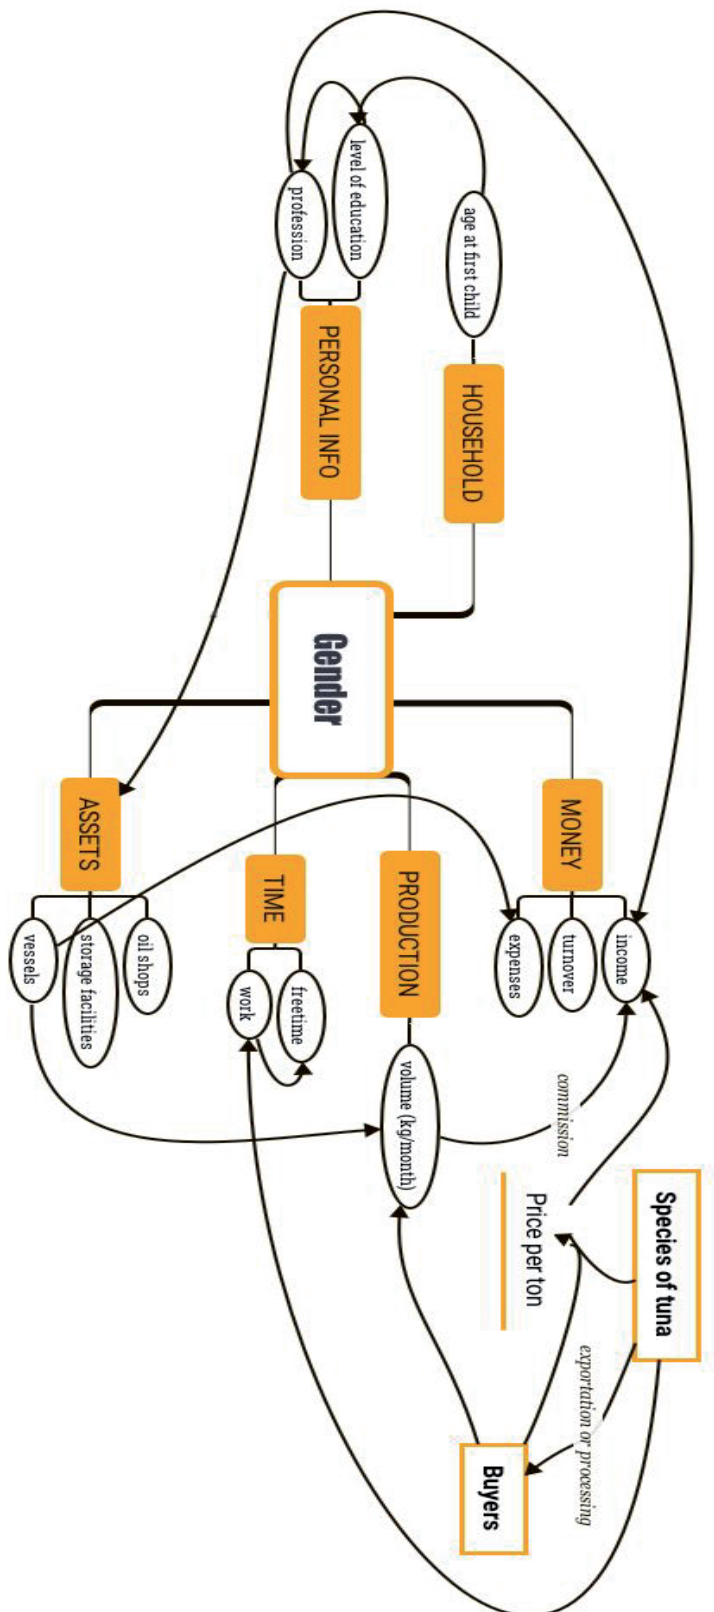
level of education
profession
age at first child
PERSONAL INFO
HOUSEHOLD
Gender
ASSETS
TIME
PRODUCTION
MONEY
vessels
storage facilities
oil shops
work
freetime
volume (kg/month)
expenses
turnover
income
commission
Price per ton
Species of tuna
exportation or processing
Buyers